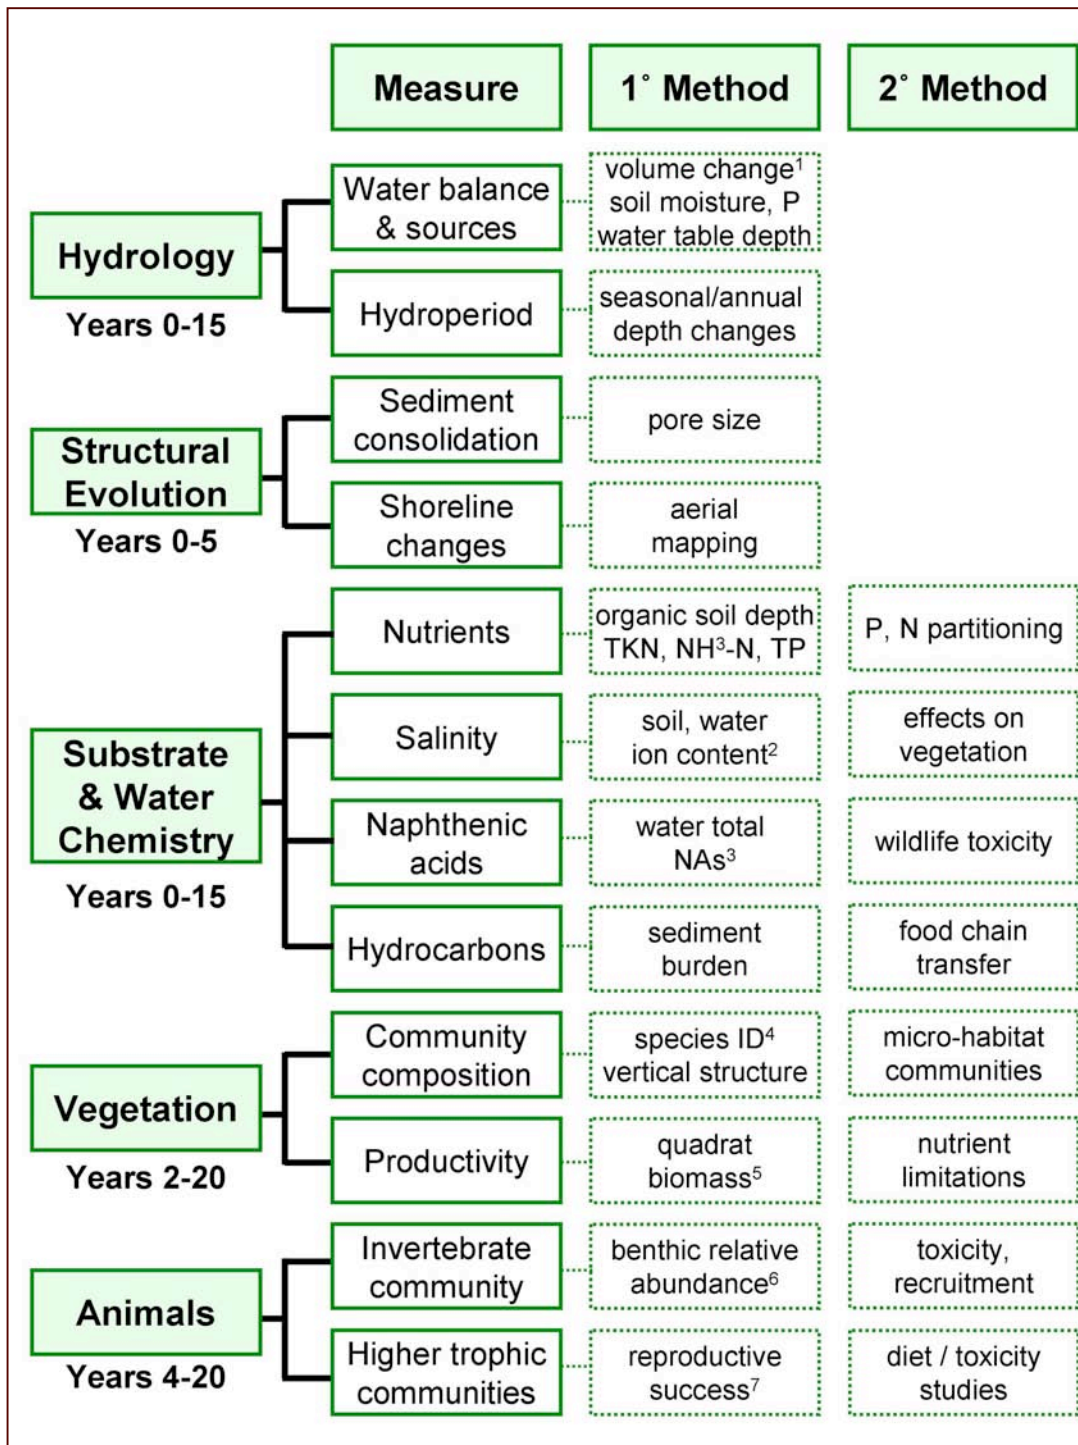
Measure

1° Method

2° Method

Hydrology
Years 0-15

Water balance & sources

volume change$^1$ soil moisture, P water table depth

Hydroperiod

seasonal/annual depth changes

Structural Evolution
Years 0-5

Sediment consolidation

pore size

Shoreline changes

aerial mapping

Substrate & Water Chemistry
Years 0-15

Nutrients

organic soil depth TKN, NH$^3$-N, TP

P, N partitioning

Salinity

soil, water ion content$^2$

effects on vegetation

Naphthenic acids

water total NAs$^3$

wildlife toxicity

Hydrocarbons

sediment burden

food chain transfer

Vegetation
Years 2-20

Community composition

species ID$^4$ vertical structure

micro-habitat communities

Productivity

quadrat biomass$^5$

nutrient limitations

Animals
Years 4-20

Invertebrate community

benthic relative abundance$^6$

toxicity, recruitment

Higher trophic communities

reproductive success$^7$

diet / toxicity studies